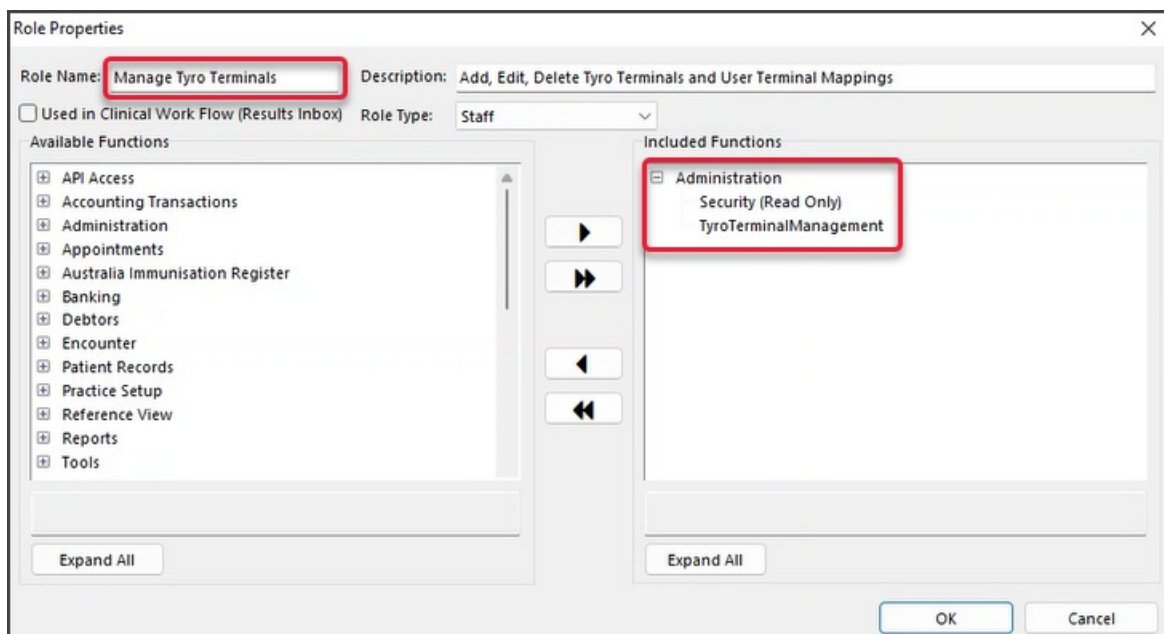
Role Properties

×

Role Name: Manage Tyro Terminals

Description: Add, Edit, Delete Tyro Terminals and User Terminal Mappings

Used in Clinical Work Flow (Results Inbox)

Role Type: Staff

Available Functions

API Access
Accounting Transactions
Administration
Appointments
Australia Immunisation Register
Banking
Debtors
Encounter
Patient Records
Practice Setup
Reference View
Reports
Tools

Expand All

Included Functions

Administration
Security (Read Only)
TyroTerminalManagement

Expand All

OK

Cancel